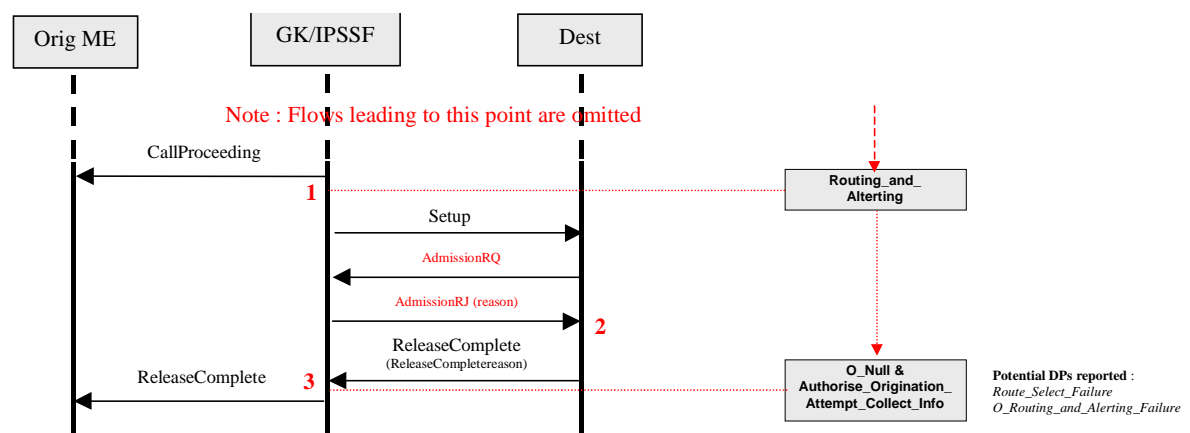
Orig ME

GK/IPSSF

Dest

Note : Flows leading to this point are omitted

CallProceeding

1

Routing_and_ Alterting

Setup

AdmissionRQ

AdmissionRJ (reason)

2

ReleaseComplete (ReleaseCompletereason)

ReleaseComplete

3

O_Null & Authorise_Origination_ Attempt_Collect_Info

Potential DPs reported : Route_Select_Failure O_Routing_and_Alerting_Failure